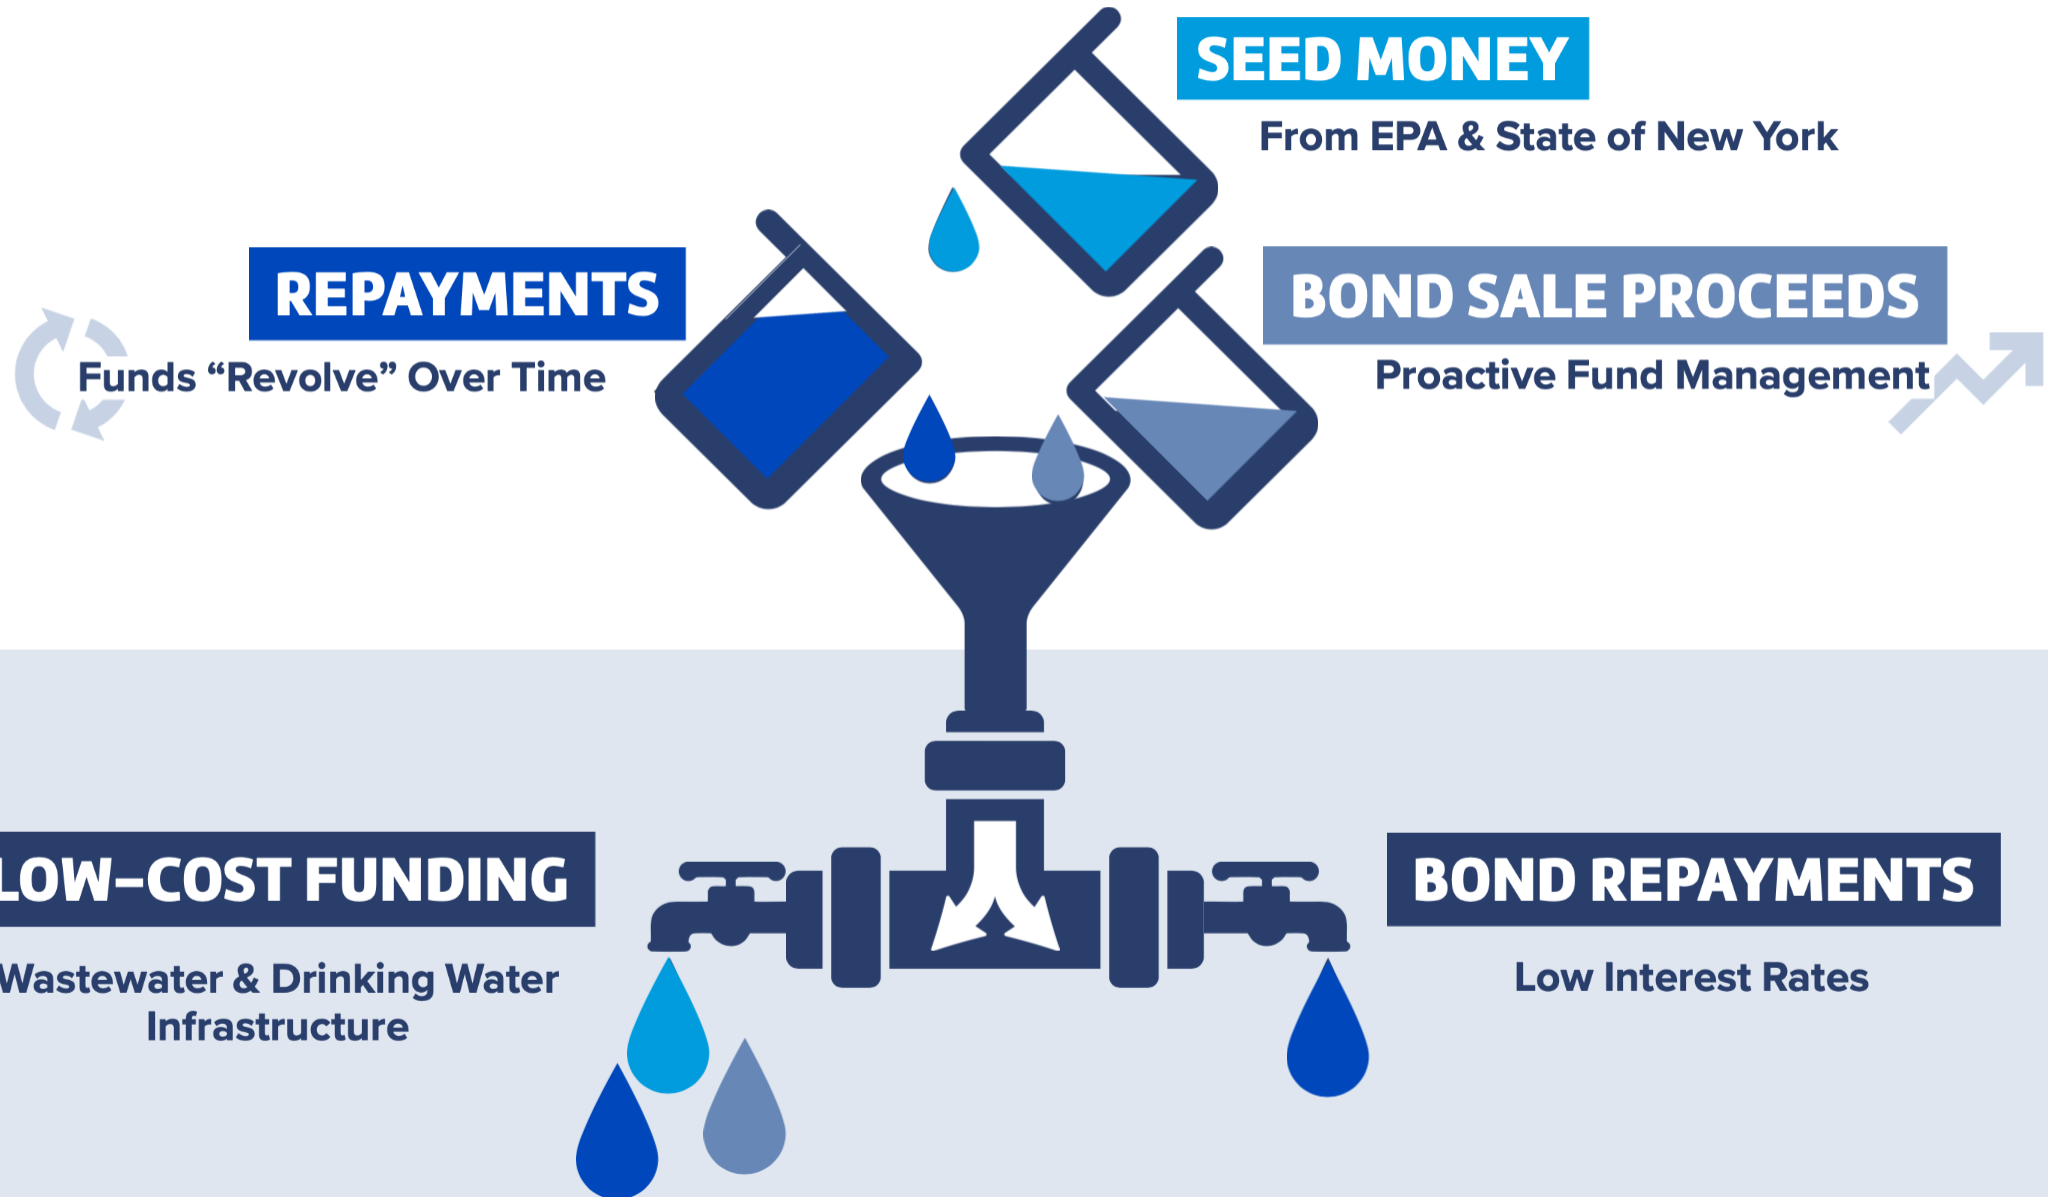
SEED MONEY
From EPA & State of New York

REPAYMENTS
Funds “Revolve” Over Time

BOND SALE PROCEEDS
Proactive Fund Management

LOW-COST FUNDING
Wastewater & Drinking Water Infrastructure

BOND REPAYMENTS
Low Interest Rates